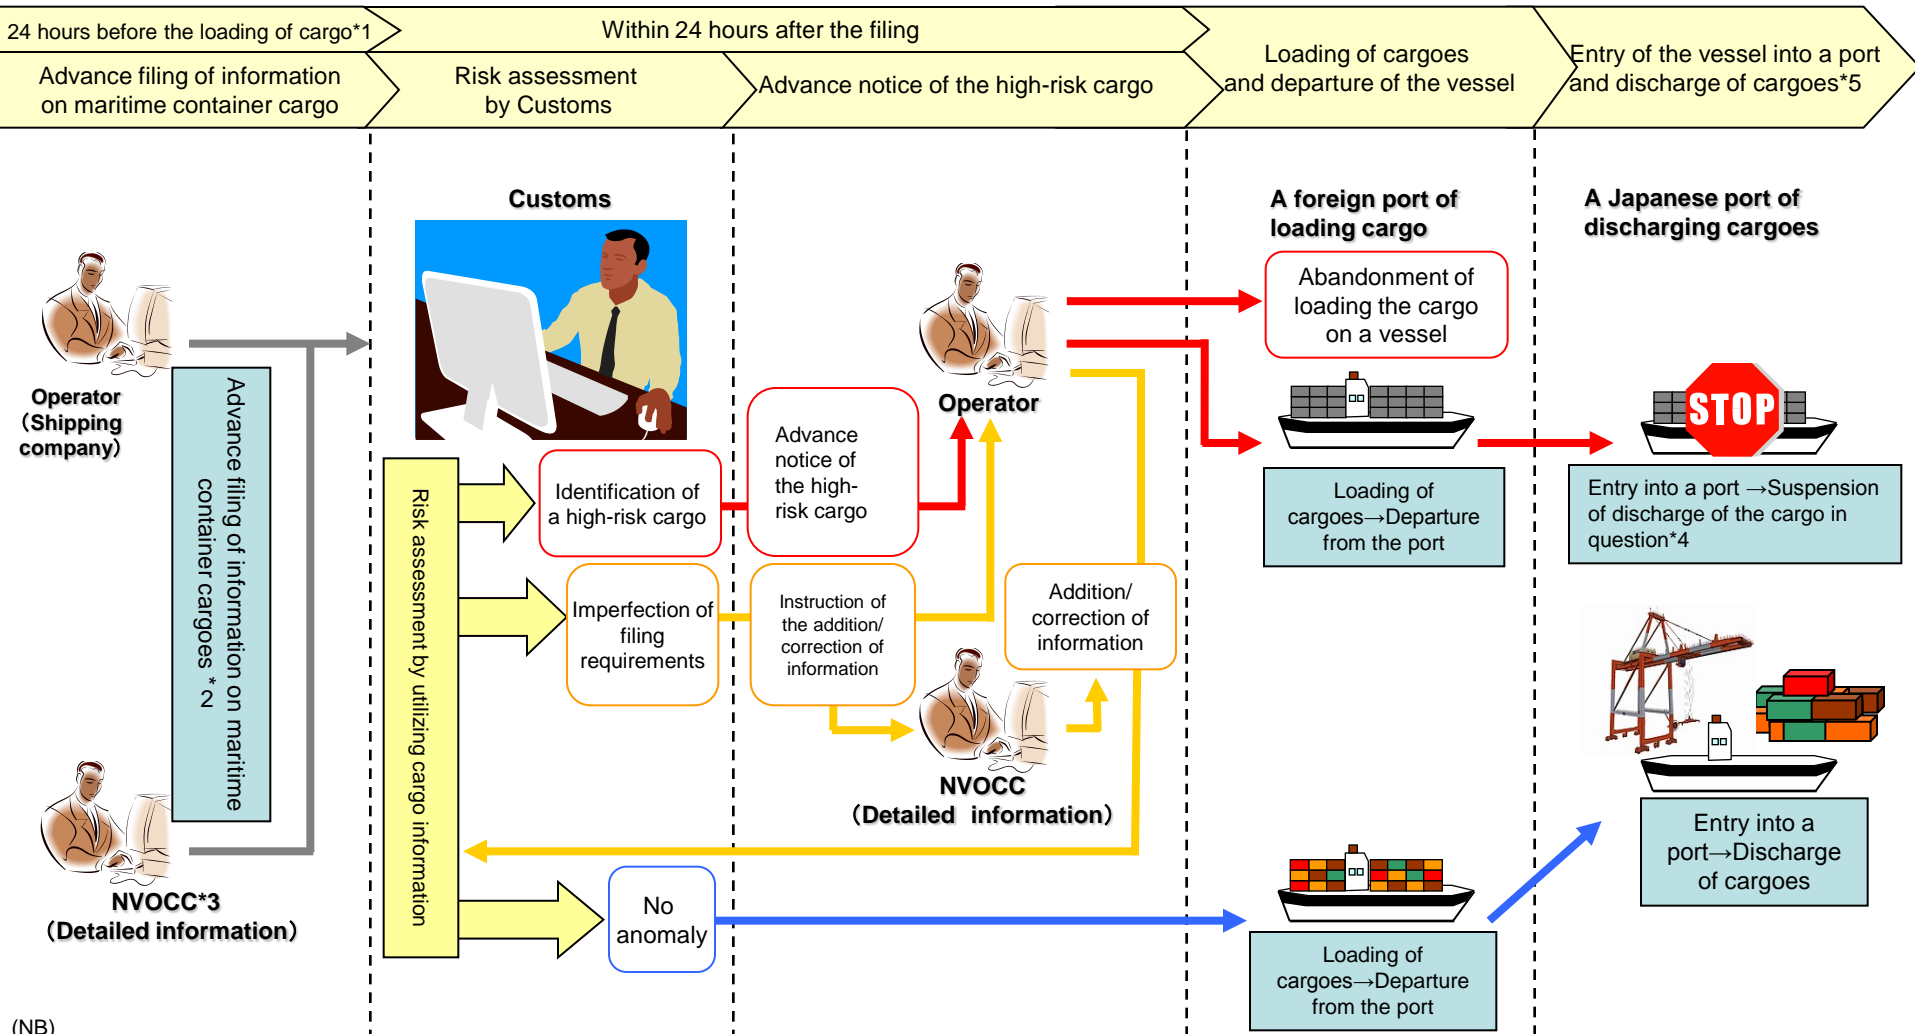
24 hours before the loading of cargo*1

Within 24 hours after the filing

Advance filing of information on maritime container cargo

Risk assessment by Customs

Advance notice of the high-risk cargo

Loading of cargoes and departure of the vessel

Entry of the vessel into a port and discharge of cargoes*5

Customs

A foreign port of loading cargo

A Japanese port of discharging cargoes

Operator (Shipping company)

Advance filing of information on maritime container cargoes＊2

Risk assessment by utilizing cargo information

Identification of a high-risk cargo

Advance notice of the high-risk cargo

Operator

Abandonment of loading the cargo on a vessel

STOP

Loading of cargoes→Departure from the port

Entry into a port →Suspension of discharge of the cargo in question*4

Imperfection of filing requirements

Instruction of the addition/ correction of information

Addition/ correction of information

NVOCC (Detailed information)

Entry into a port→Discharge of cargoes

NVOCC*3 (Detailed information)

No anomaly

Loading of cargoes→Departure from the port

(NB)